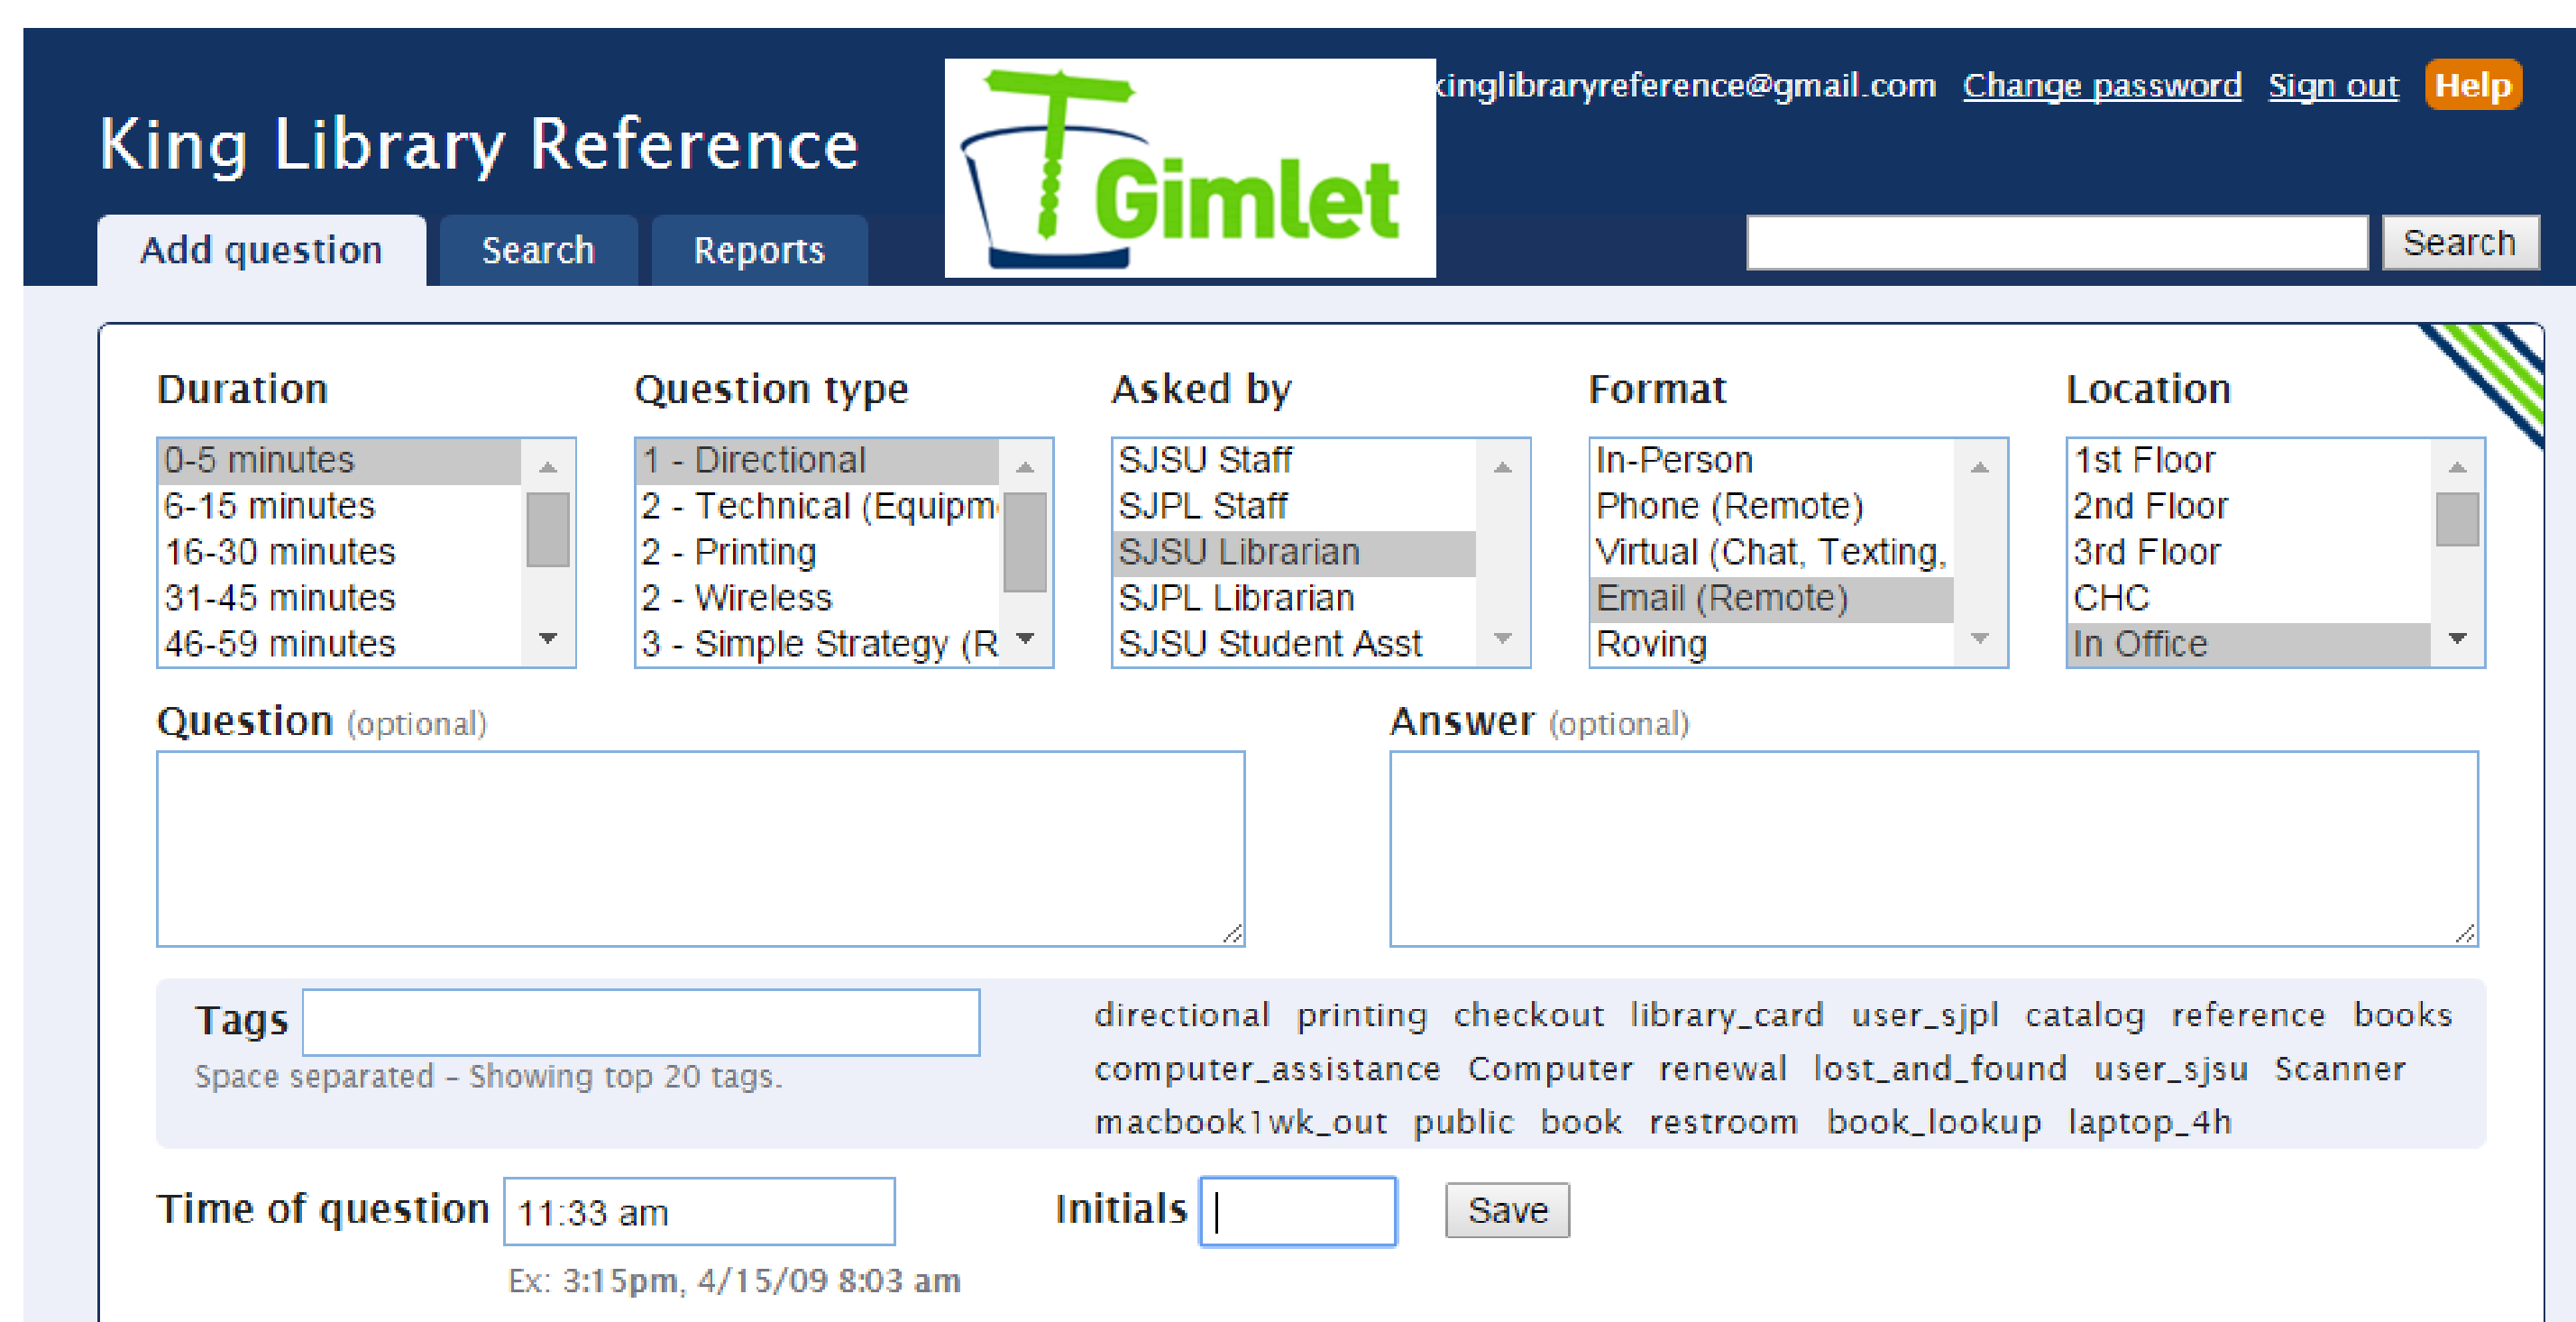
King Library Reference

Gimlet

kinglibraryreference@gmail.com Change password Sign out Help

Add question Search Reports

Search

Duration
0-5 minutes
6-15 minutes
16-30 minutes
31-45 minutes
46-59 minutes

Question type
1 - Directional
2 - Technical (Equipm
2 - Printing
2 - Wireless
3 - Simple Strategy (R

Asked by
SJSU Staff
SJPL Staff
SJSU Librarian
SJPL Librarian
SJSU Student Asst

Format
In-Person
Phone (Remote)
Virtual (Chat, Texting,
Email (Remote)
Roving

Location
1st Floor
2nd Floor
3rd Floor
CHC
In Office

Question (optional)

Answer (optional)

Tags

Space separated – Showing top 20 tags.

directional printing checkout library_card user_sjpl catalog reference books computer_assistance Computer renewal lost_and_found user_sjsu Scanner macbook1wk_out public book restroom book_lookup laptop_4h

Time of question 11:33 am

Ex: 3:15pm, 4/15/09 8:03 am

Initials

Save